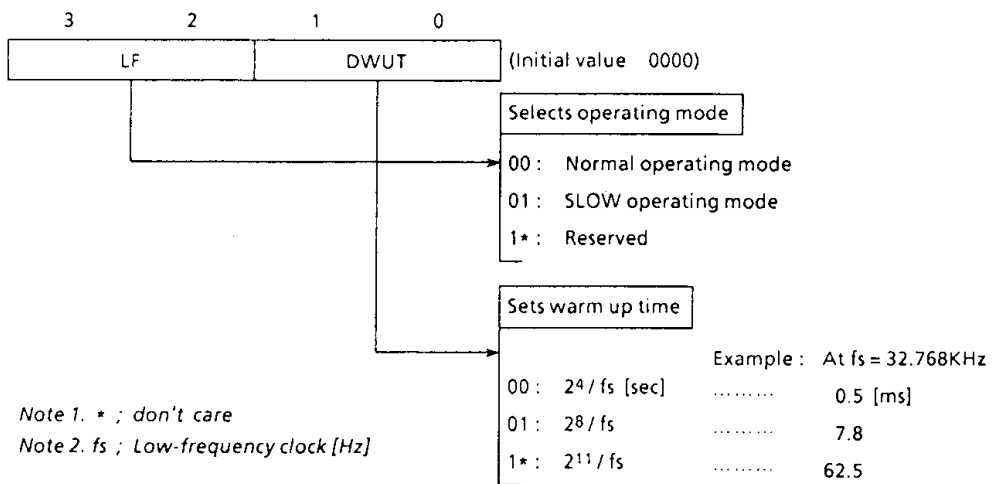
3 2 1 0

LF | DWUT (Initial value 0000)

Selects operating mode

00 : Normal operating mode

01 : SLOW operating mode

1* : Reserved

Sets warm up time

Example : At fs = 32.768KHz

00 : $2^4$ / fs [sec] ……… 0.5 [ms]

01 : $2^8$ / fs ……… 7.8

1* : $2^{11}$ / fs ……… 62.5

Note 1. * ; don't care

Note 2. fs ; Low-frequency clock [Hz]